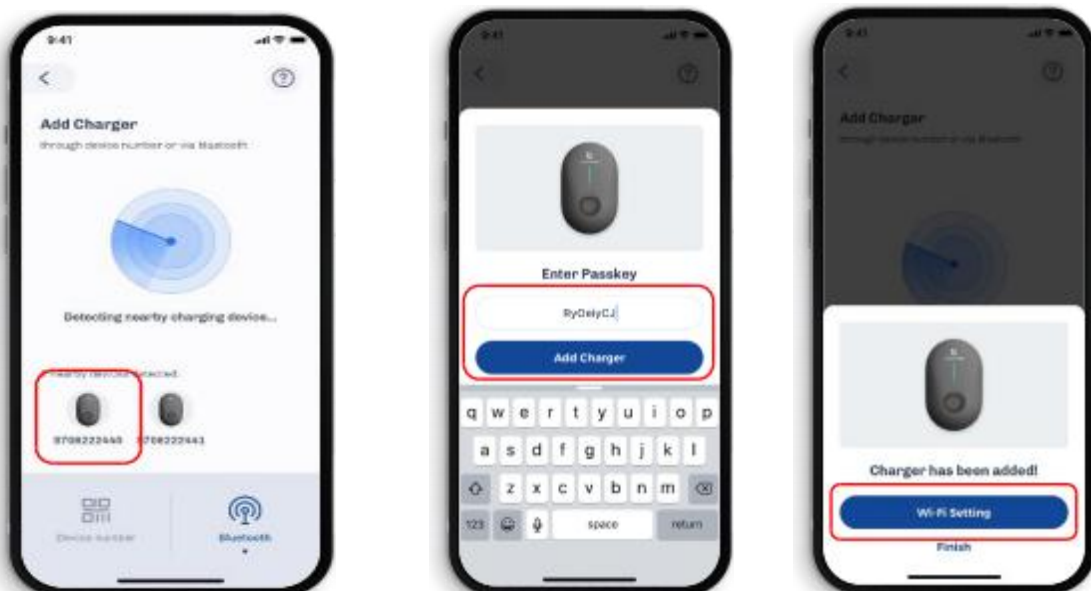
9:41

Add Charger

through device number or via Bluetooth

Detecting nearby charging device...

Nearby devices detected

9708222440

9708222443

Device number

Bluetooth

9:41

Enter Passkey

RyDelyCJ

Add Charger

q w e r t y u i o p

a s d f g h j k l

z x c v b n m

123

space

return

9:41

Add Charger

through device number or via Bluetooth

Charger has been added!

Wi-Fi Setting

Finish